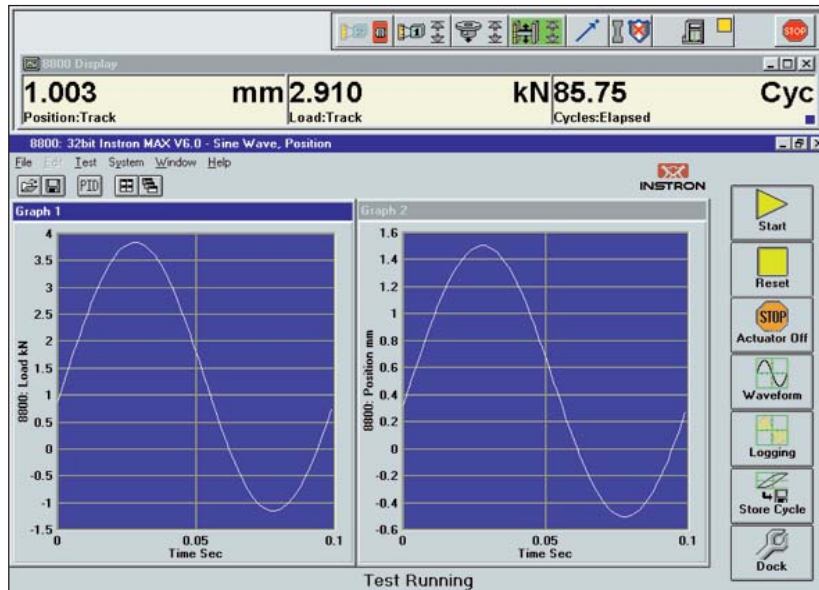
STOP

8800 Display

1.003 mm
Position:Track

2.910 kN
Load:Track

85.75 Cyc
Cycles:Elapsed

8800: 32bit Instron MAX V6.0 - Sine Wave, Position

File Edit Test System Window Help

PID

INSTRON

Graph 1

4
3.5
3
2.5
2
1.5
1
0.5
0
-0.5
-1
-1.5

8800: Load kN

0 0.05 0.1
Time Sec

Graph 2

1.6
1.4
1.2
1
0.8
0.6
0.4
0.2
0
-0.2
-0.4
-0.6

8800: Position mm

0 0.05 0.1
Time Sec

Start

Reset

STOP
Actuator Off

Waveform

Logging

Store Cycle

Dock

Test Running